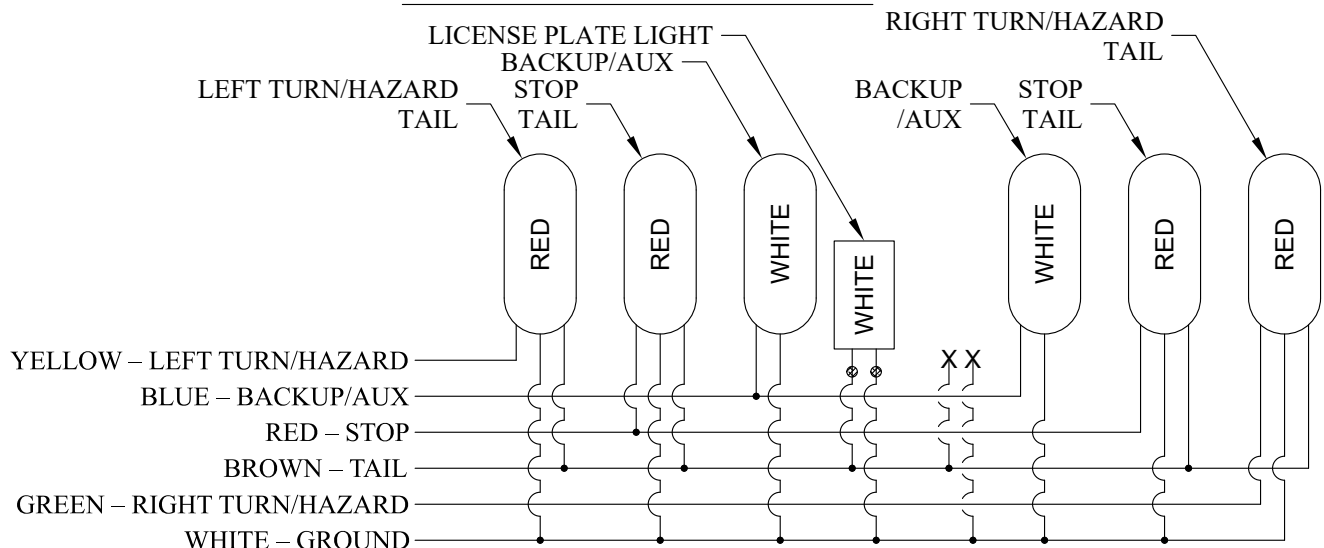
LICENSE PLATE LIGHT
BACKUP/AUX
RIGHT TURN/HAZARD TAIL
LEFT TURN/HAZARD TAIL
STOP TAIL
BACKUP /AUX
STOP TAIL

RED
RED
WHITE
WHITE
WHITE
RED
RED

X X

YELLOW – LEFT TURN/HAZARD
BLUE – BACKUP/AUX
RED – STOP
BROWN – TAIL
GREEN – RIGHT TURN/HAZARD
WHITE – GROUND